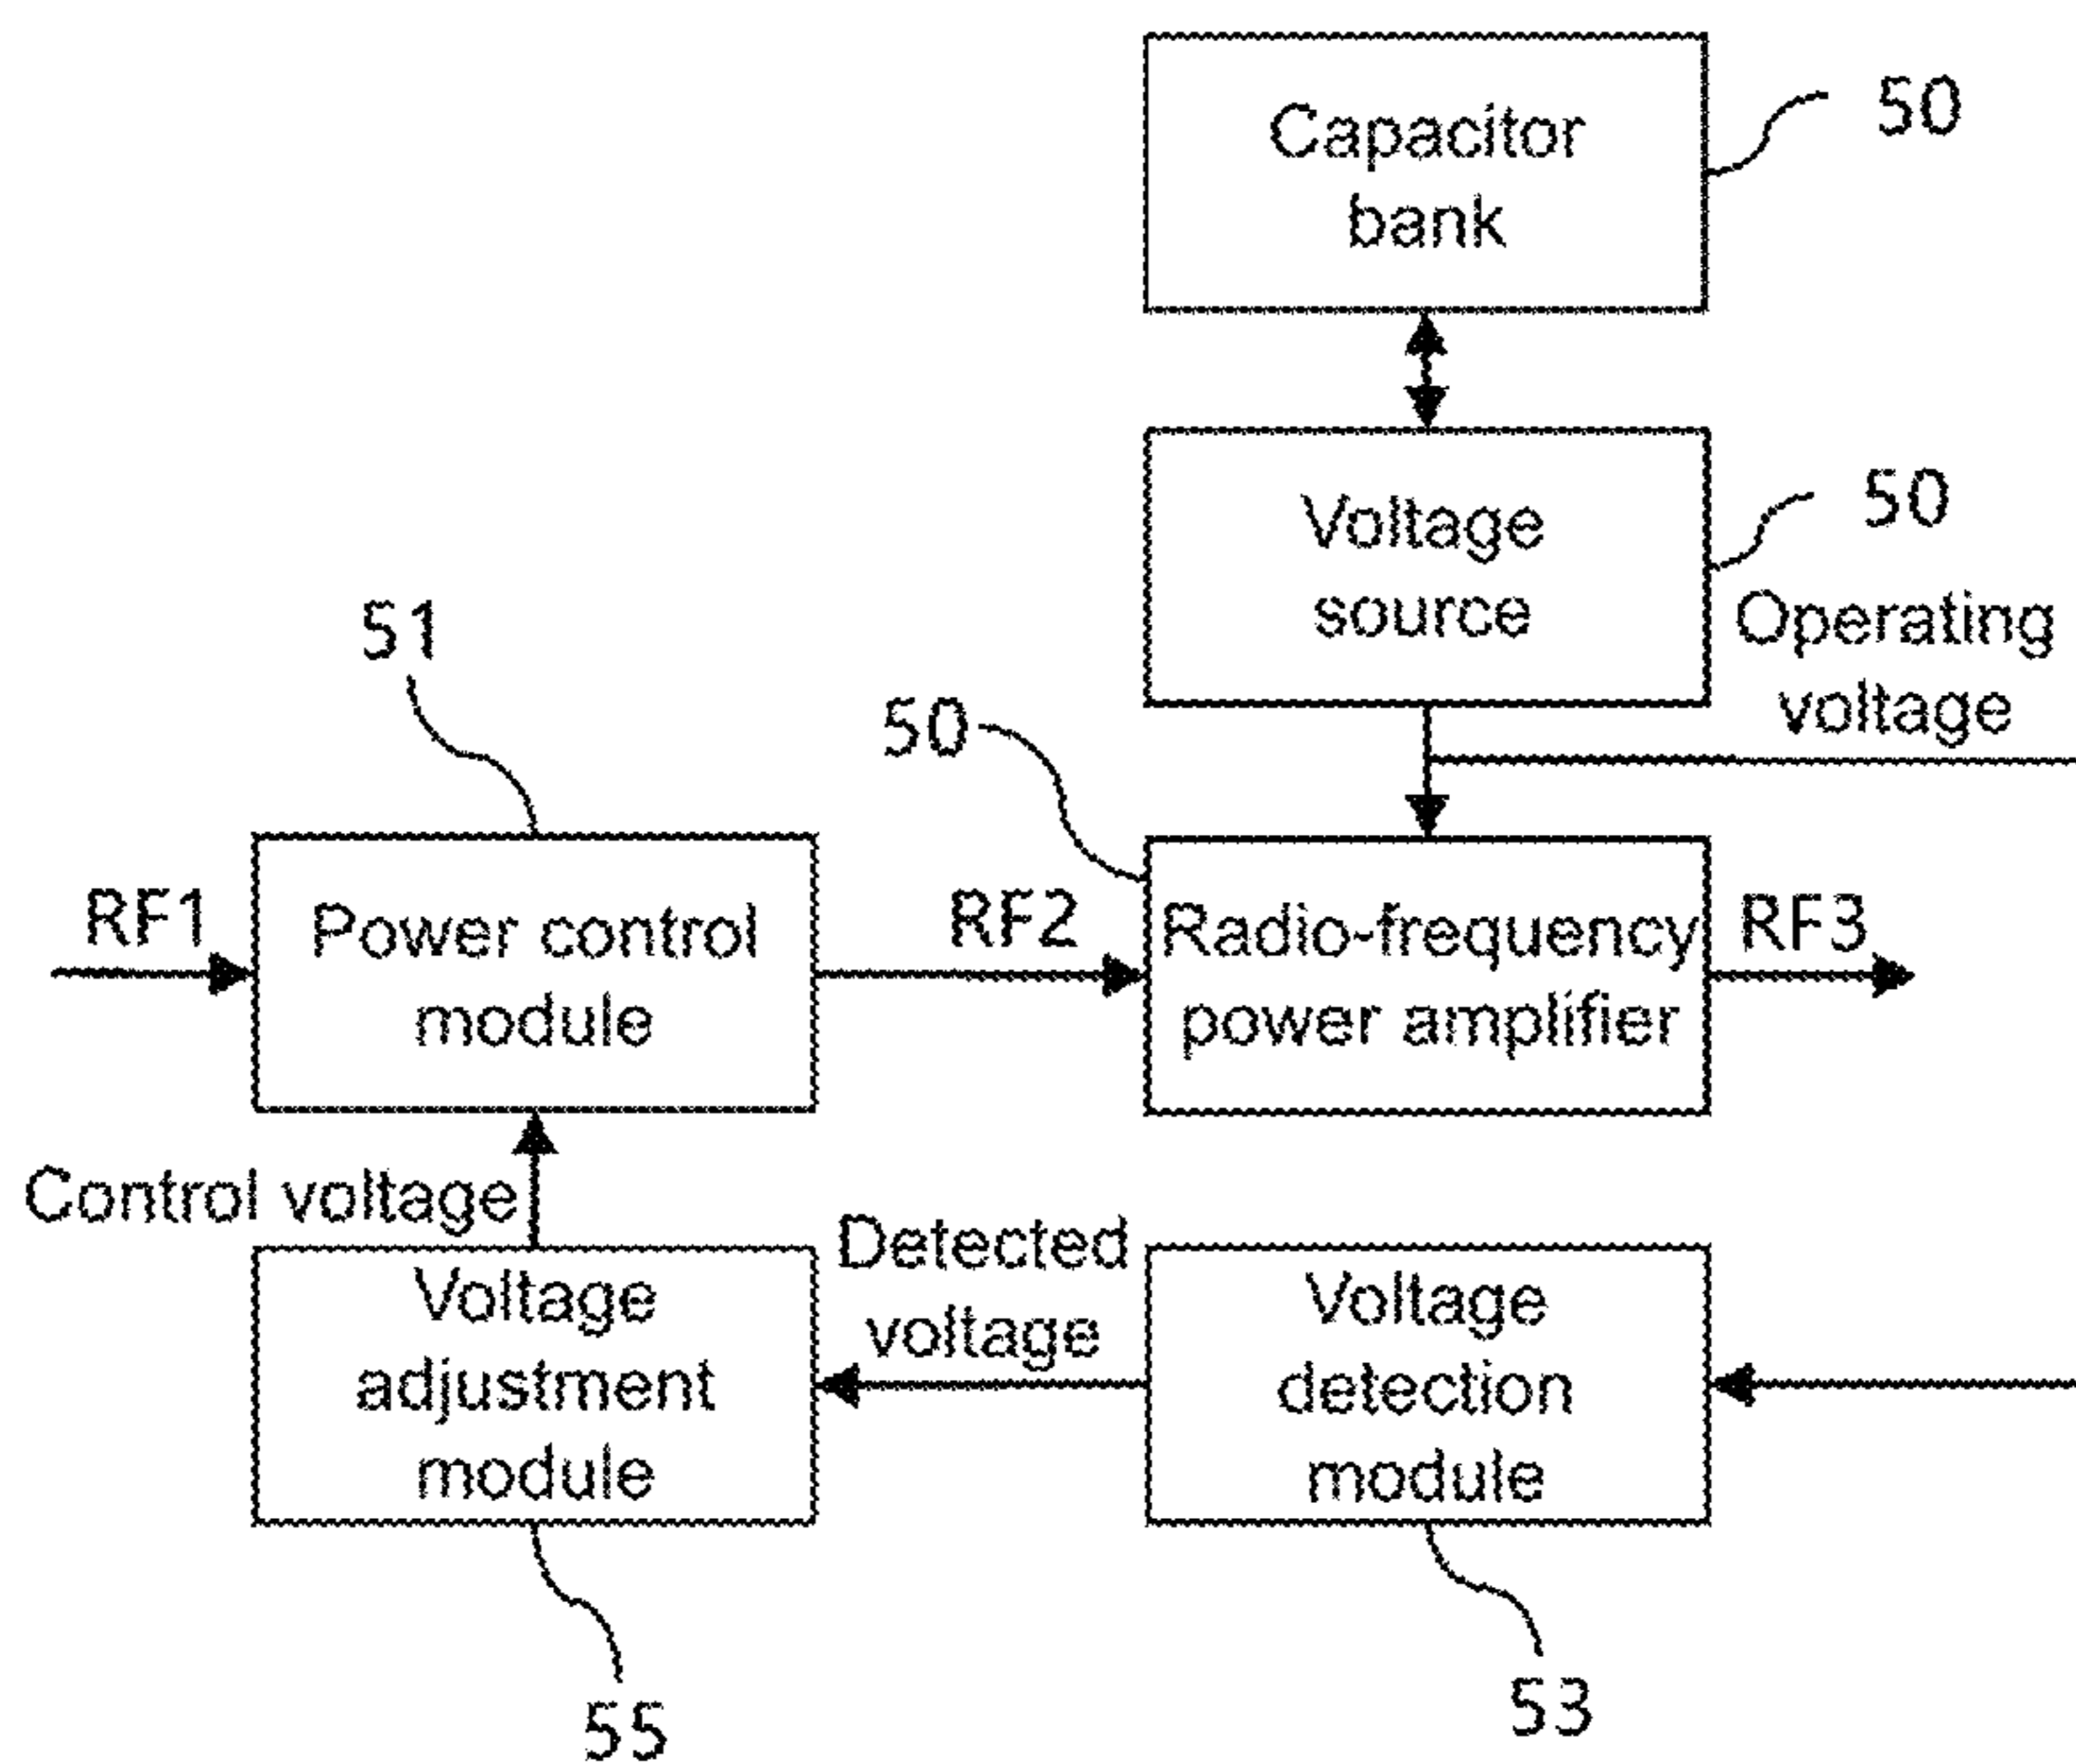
Capacitor bank

50

Voltage source

50

Operating voltage

51

50

RF1

Power control module

RF2

Radio-frequency power amplifier

RF3

Control voltage

Detected voltage

Voltage adjustment module

Voltage detection module

55

53